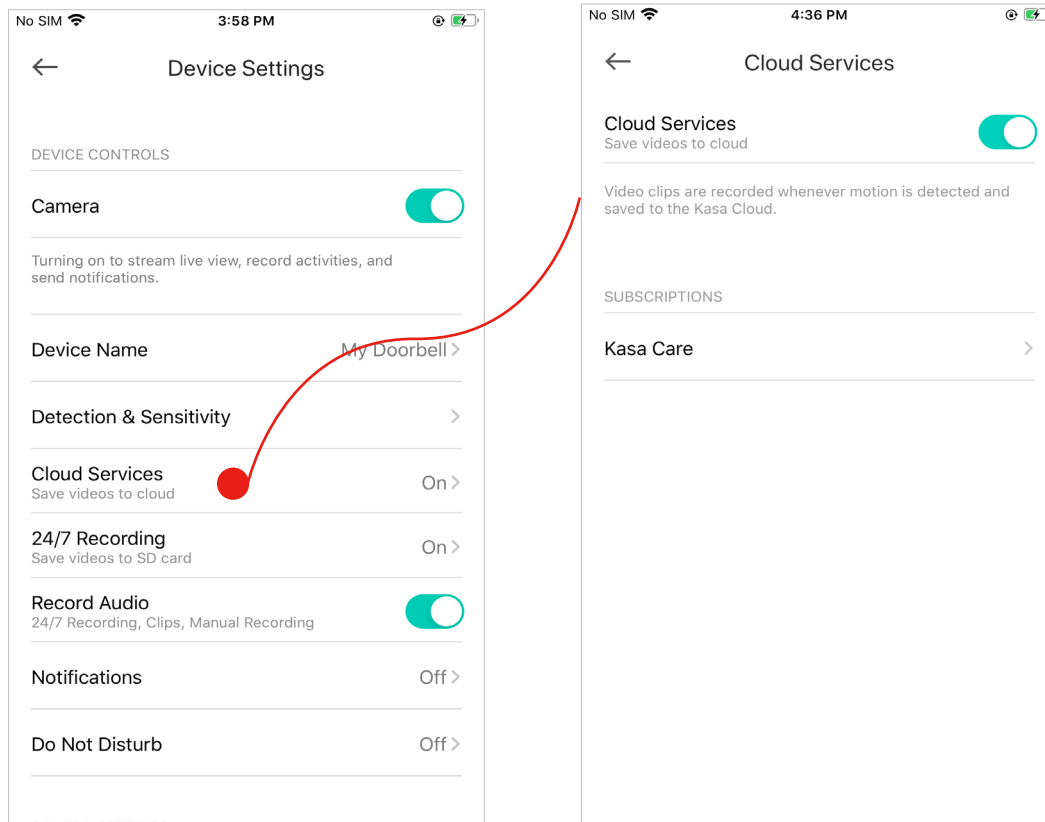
No SIM 3:58 PM

Device Settings

DEVICE CONTROLS

Camera

Turning on to stream live view, record activities, and send notifications.

Device Name My Doorbell

Detection & Sensitivity

Cloud Services
Save videos to cloud On

24/7 Recording
Save videos to SD card On

Record Audio
24/7 Recording, Clips, Manual Recording

Notifications Off

Do Not Disturb Off

No SIM 4:36 PM

Cloud Services

Cloud Services
Save videos to cloud

Video clips are recorded whenever motion is detected and saved to the Kasa Cloud.

SUBSCRIPTIONS

Kasa Care